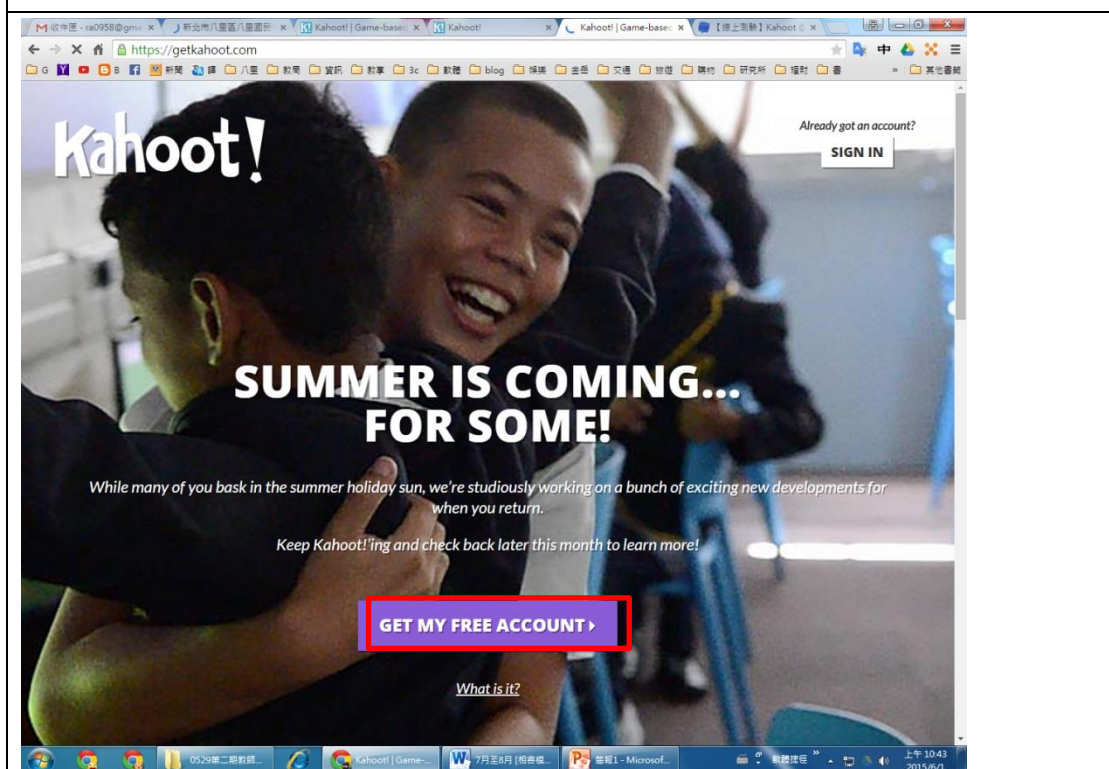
M 收件匣 - ra0958@gma × 新北市八里區八里國民 × Kahoot! | Game-base × Kahoot! × Kahoot! | Game-base × 【線上測驗】Kahoot × 

https://getkahoot.com

G Y B 新聞 譯 八里 教育 資訊 教學 3c 軟體 blog 媒體 金融 交通 旅遊 購物 研究所 暫存 書 » 其他書籤

Kahoot!

Already got an account?

SIGN IN

SUMMER IS COMING... FOR SOME!

While many of you bask in the summer holiday sun, we're studiously working on a bunch of exciting new developments for when you return.

Keep Kahoot!'ing and check back later this month to learn more!

GET MY FREE ACCOUNT ›

What is it?

0529第二期教師... Kahoot! | Game-... 7月至8月 [相容模... 簡報1 - Microsof... 上午 10:43 2015/6/1